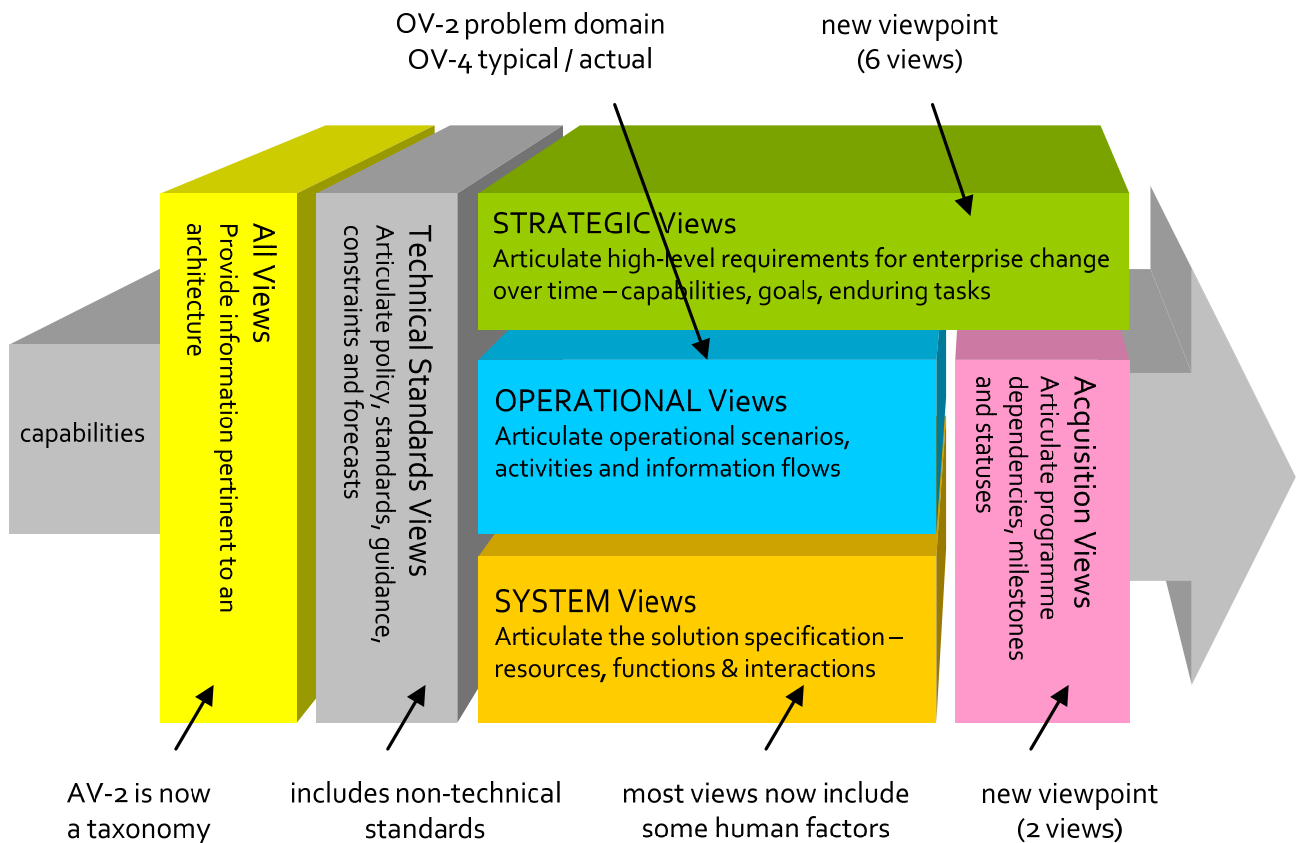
OV-2 problem domain
OV-4 typical / actual

new viewpoint
(6 views)

capabilities

All Views
Provide information pertinent to an architecture

Technical Standards Views
Articulate policy, standards, guidance, constraints and forecasts

STRATEGIC Views
Articulate high-level requirements for enterprise change over time – capabilities, goals, enduring tasks

OPERATIONAL Views
Articulate operational scenarios, activities and information flows

SYSTEM Views
Articulate the solution specification – resources, functions & interactions

Acquisition Views
Articulate programme dependencies, milestones and statuses

AV-2 is now
a taxonomy

includes non-technical
standards

most views now include
some human factors

new viewpoint
(2 views)